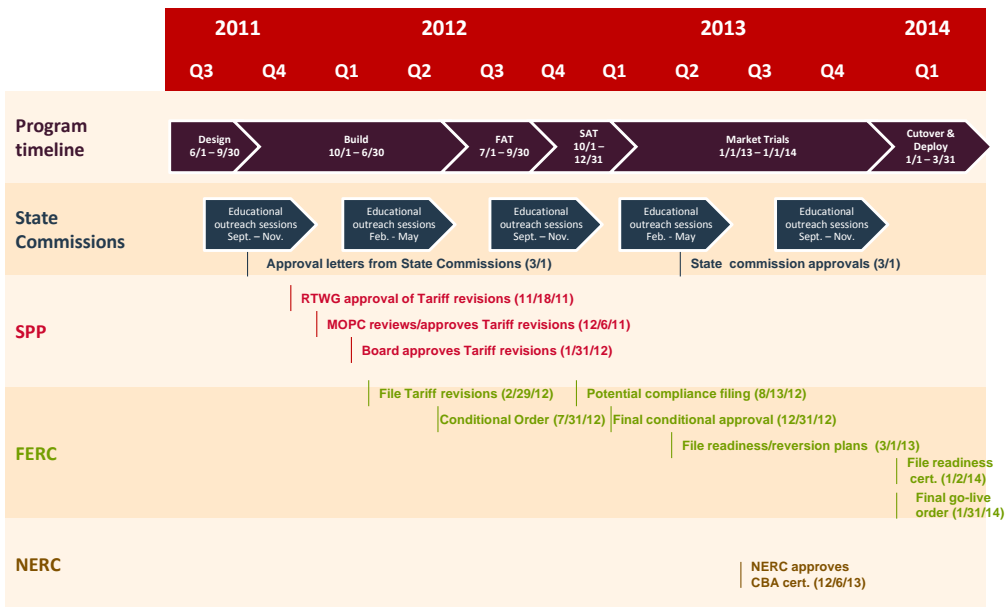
| 2011 | | 2012 | | | | 2013 | | | | 2014 |
|---|---|---|---|---|---|---|---|---|---|---|
| Q3 | Q4 | Q1 | Q2 | Q3 | Q4 | Q1 | Q2 | Q3 | Q4 | Q1 |

Program timeline

Design 6/1 – 9/30

Build 10/1 – 6/30

FAT 7/1 – 9/30

SAT 10/1 – 12/31

Market Trials 1/1/13 – 1/1/14

Cutover & Deploy 1/1 – 3/31

State Commissions

Educational outreach sessions Sept. – Nov.

Educational outreach sessions Feb. - May

Educational outreach sessions Sept. – Nov.

Educational outreach sessions Feb. - May

Educational outreach sessions Sept. – Nov.

Approval letters from State Commissions (3/1)

State commission approvals (3/1)

SPP

RTWG approval of Tariff revisions (11/18/11)

MOPC reviews/approves Tariff revisions (12/6/11)

Board approves Tariff revisions (1/31/12)

FERC

File Tariff revisions (2/29/12)

Potential compliance filing (8/13/12)

Conditional Order (7/31/12)

Final conditional approval (12/31/12)

File readiness/reversion plans (3/1/13)

File readiness cert. (1/2/14)

Final go-live order (1/31/14)

NERC

NERC approves CBA cert. (12/6/13)